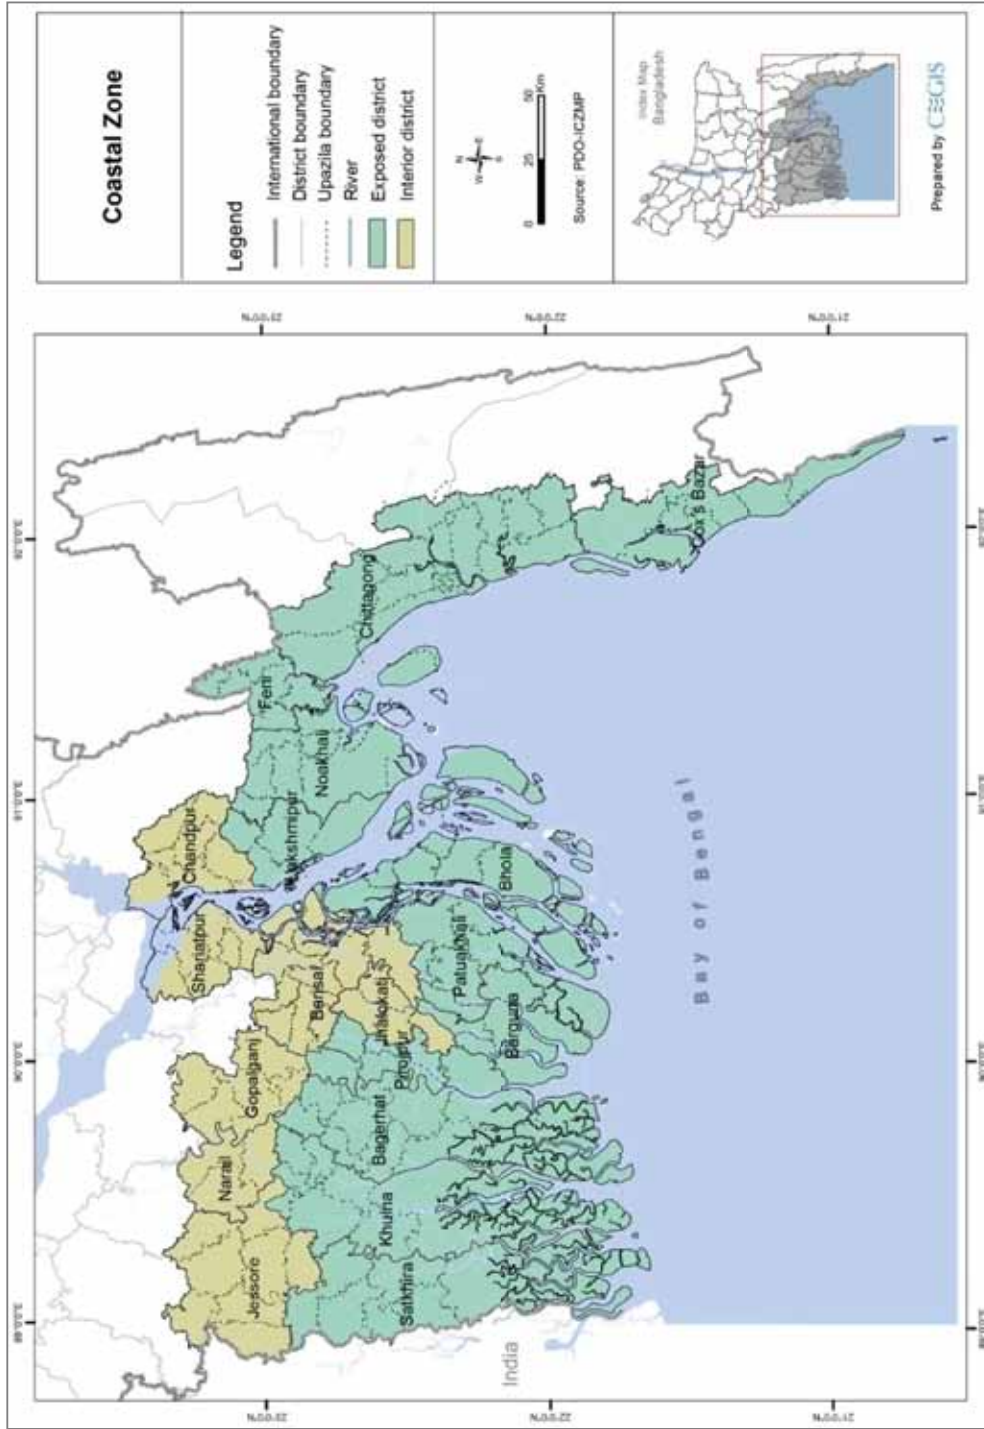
Coastal Zone

Legend
International boundary
District boundary
Upazila boundary
River
Exposed district
Interior district

N
W E
S

0 20 50 Km

Source: PDO-ICZMP

Index Map Bangladesh

Prepared by CEGIS

Chandpur
Shariatpur
Lakshmipur
Noakhali
Feni
Chittagong
Cox's Bazar
Barisal
Jhalokati
Pirojpur
Gopalganj
Narail
Jessore
Bagerhat
Khulna
Satkhira
Patuakhali
Barguna
Bhola
Bay of Bengal
India

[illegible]